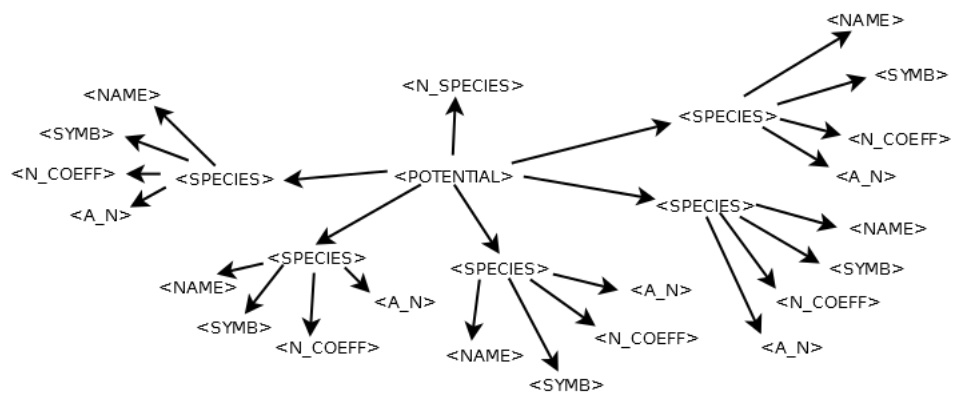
<NAME>
<SYMB>
<N_COEFF>
<A_N>
<SPECIES>
<N_SPECIES>
<POTENTIAL>
<SPECIES>
<NAME>
<SYMB>
<N_COEFF>
<A_N>
<SPECIES>
<NAME>
<SYMB>
<N_COEFF>
<A_N>
<SPECIES>
<NAME>
<SYMB>
<N_COEFF>
<A_N>
<SPECIES>
<NAME>
<SYMB>
<N_COEFF>
<A_N>